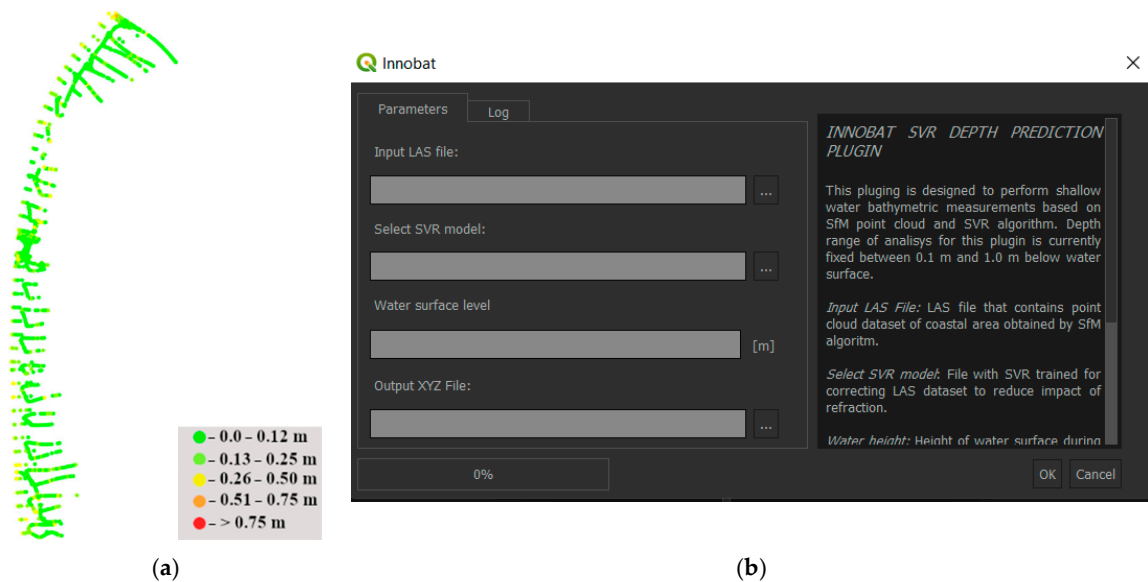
– 0.0 – 0.12 m
– 0.13 – 0.25 m
– 0.26 – 0.50 m
– 0.51 – 0.75 m
– > 0.75 m

(a)

Innobat

Parameters

Log

Input LAS file:

...

Select SVR model:

...

Water surface level

[m]

Output XYZ File:

...

0%

INNOBAT SVR DEPTH PREDICTION PLUGIN

This pluging is designed to perform shallow water bathymetric measurements based on SfM point cloud and SVR algorithm. Depth range of analisys for this plugin is currently fixed between 0.1 m and 1.0 m below water surface.

Input LAS File: LAS file that contains point cloud dataset of coastal area obtained by SfM algoritm.

Select SVR model: File with SVR trained for correcting LAS dataset to reduce impact of refraction.

Water height: Height of water surface during

OK

Cancel

(b)